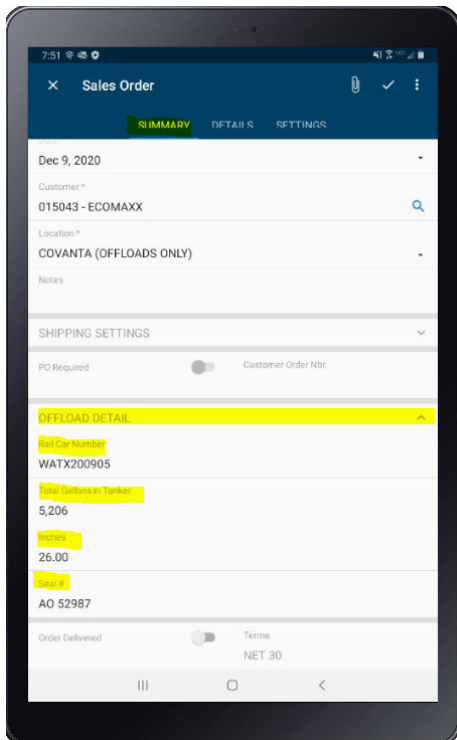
7:51

Sales Order

SUMMARY DETAILS SETTINGS

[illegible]
Dec 9, 2020

Customer *
015043 - ECOMAXX

Location *
COVANTA (OFFLOADS ONLY)

Notes

SHIPPING SETTINGS

PO Required

Customer Order Nbr.

OFFLOAD DETAIL

Rail Car Number
WATX200905

Total Gallons in Tanker
5,206

Inches
26.00

Seal #
AO 52987

Order Delivered

Terms
NET 30